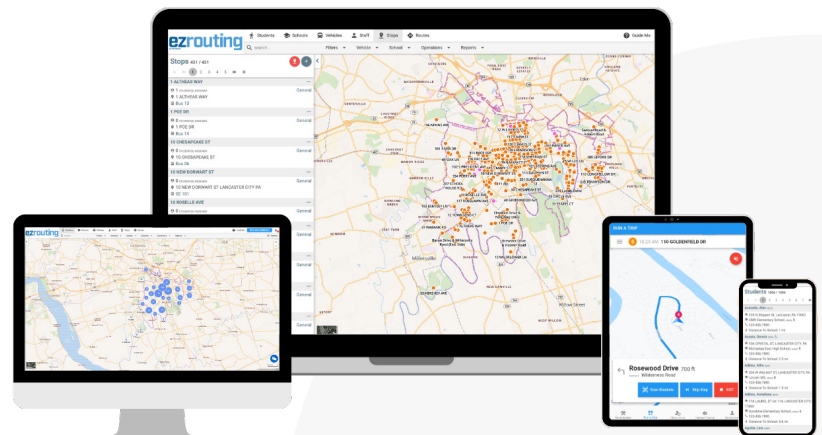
ezrouting

Students Schools Vehicles Staff Stops Routes Guide Me

search...

Filters Vehicle School Operations Reports

Stops 451 / 451

1 2 3 4 5

1 ALTHEAD WAY
General
1 ALTHEAD WAY
Bus 13

1 POE DR
General
1 POE DR
Bus 14

10 CHESAPEAKE ST
General
10 CHESAPEAKE ST
Bus 5A

10 NEW DORWART ST
General
10 NEW DORWART ST LANCASTER CITY PA
SC 101

10 ROSELLE AVE
General

General
General
General
General
General
General

ezrouting

RIDE A TRIP
10:23 AM 110 GOLDENFIELD DR

Rosewood Drive 700 ft
Wilderness Road

Students
1 2 3 4 5

Students 1 2 3 4 5